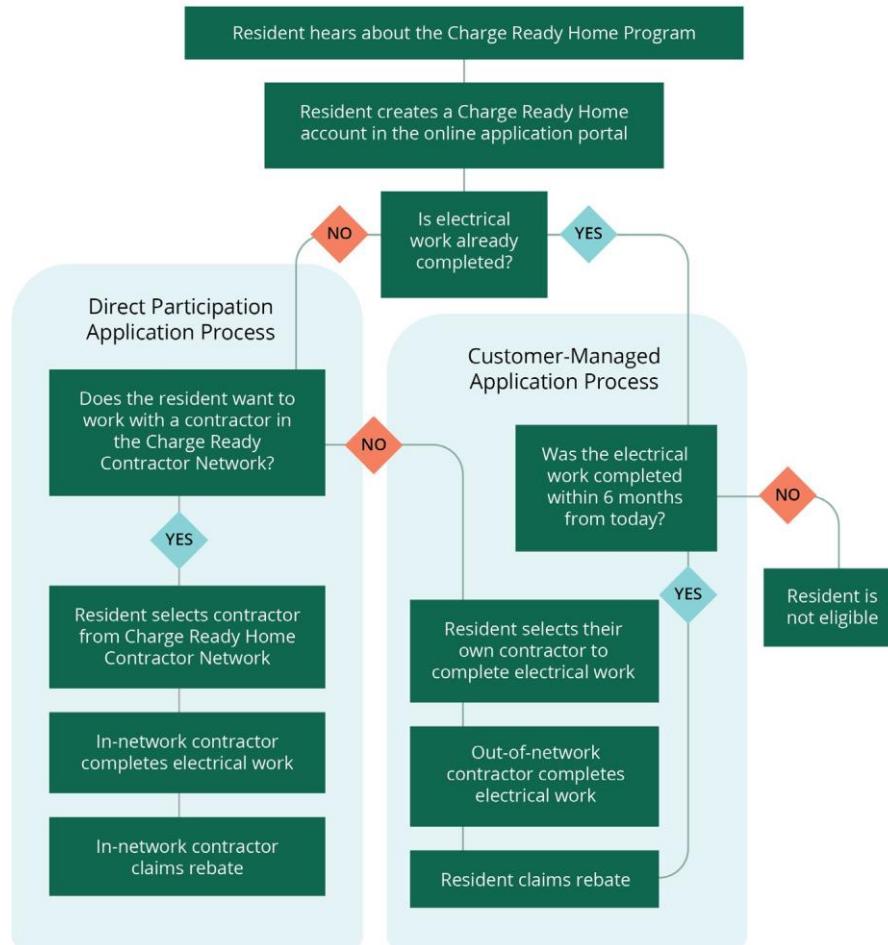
Resident hears about the Charge Ready Home Program

Resident creates a Charge Ready Home account in the online application portal

Is electrical work already completed?

NO

YES

Direct Participation Application Process

Does the resident want to work with a contractor in the Charge Ready Contractor Network?

YES

Resident selects contractor from Charge Ready Home Contractor Network

In-network contractor completes electrical work

In-network contractor claims rebate

NO

Customer-Managed Application Process

Was the electrical work completed within 6 months from today?

NO

Resident is not eligible

YES

Resident selects their own contractor to complete electrical work

Out-of-network contractor completes electrical work

Resident claims rebate